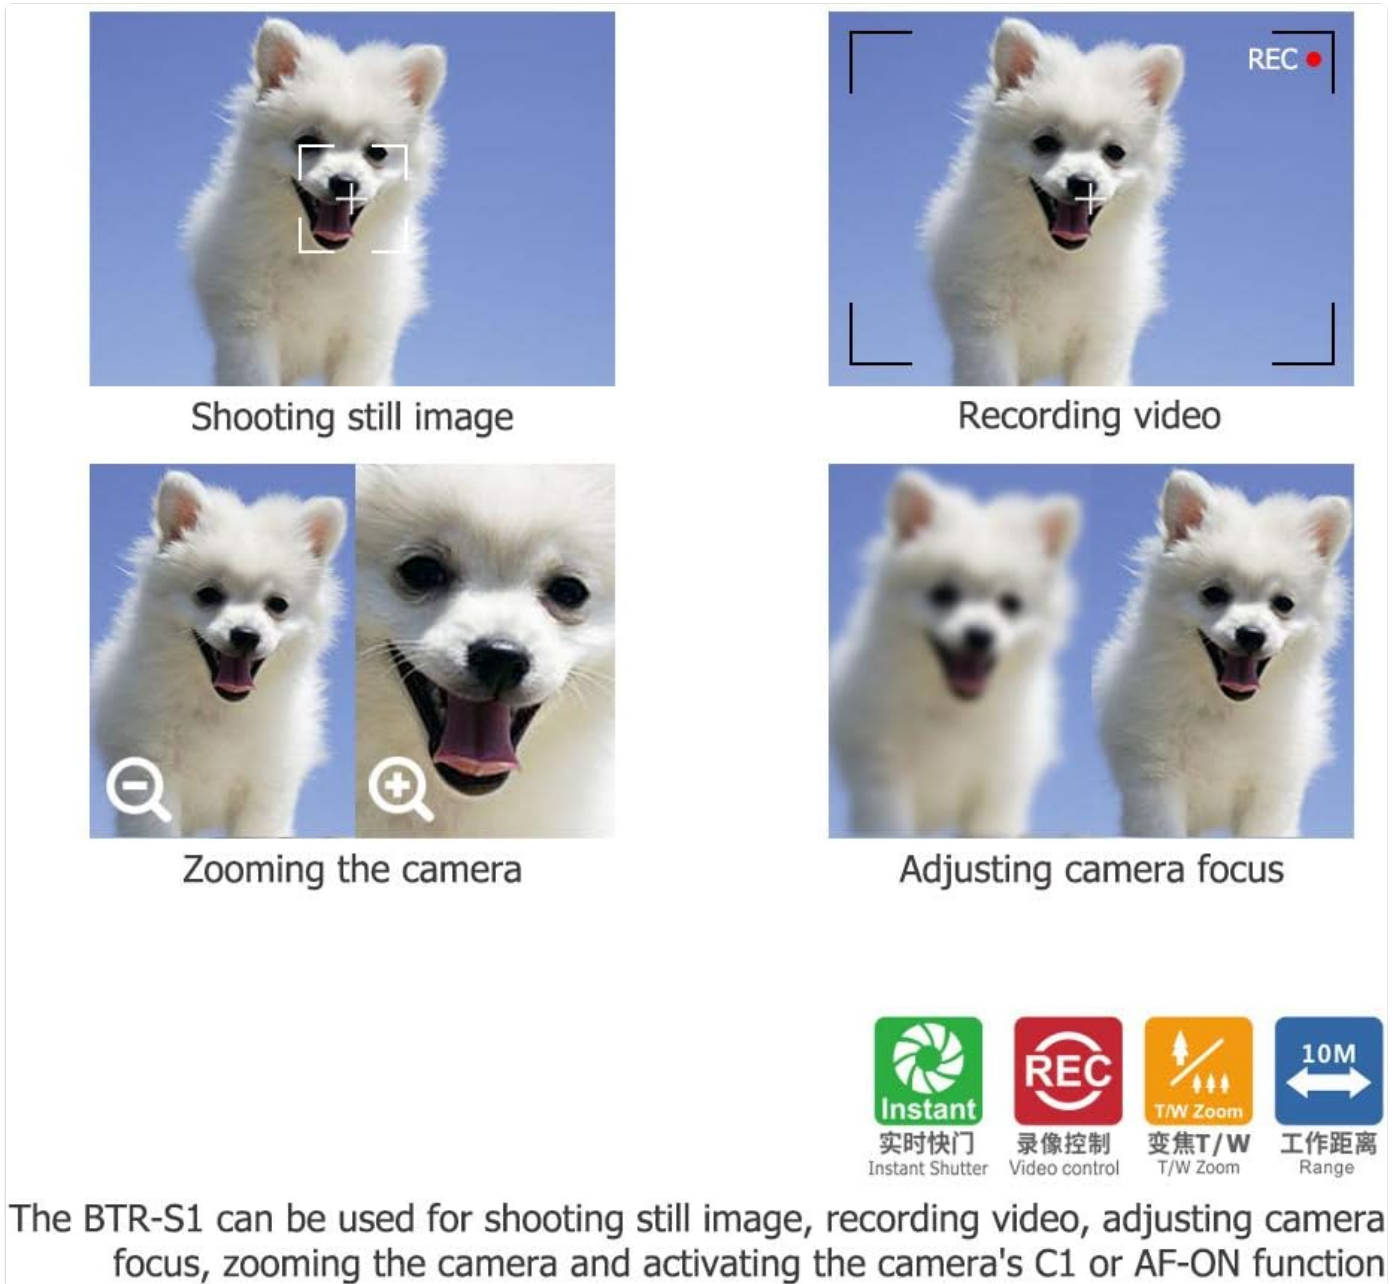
REC

Shooting still image

Recording video

Zooming the camera

Adjusting camera focus

Instant
实时快门
Instant Shutter

REC
录像控制
Video control

T/W Zoom
变焦T/W
T/W Zoom

10M
工作距离
Range

The BTR-S1 can be used for shooting still image, recording video, adjusting camera focus, zooming the camera and activating the camera's C1 or AF-ON function